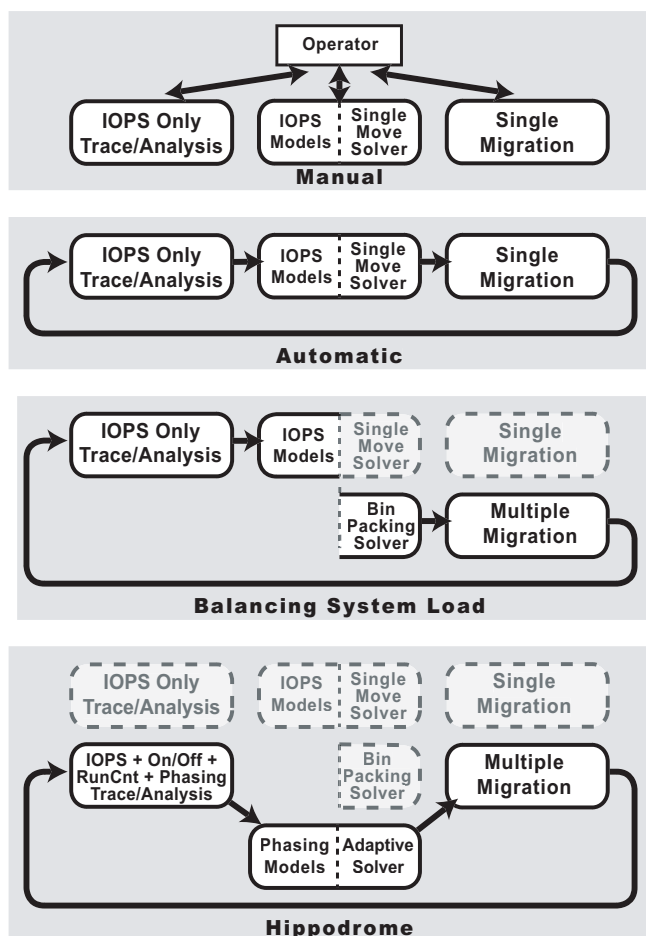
Operator

IOPS Only Trace/Analysis

IOPS Models

Single Move Solver

Single Migration

Manual

IOPS Only Trace/Analysis

IOPS Models

Single Move Solver

Single Migration

Automatic

IOPS Only Trace/Analysis

IOPS Models

Single Move Solver

Single Migration

Bin Packing Solver

Multiple Migration

Balancing System Load

IOPS Only Trace/Analysis

IOPS Models

Single Move Solver

Single Migration

IOPS + On/Off + RunCnt + Phasing Trace/Analysis

Bin Packing Solver

Multiple Migration

Phasing Models

Adaptive Solver

Hippodrome